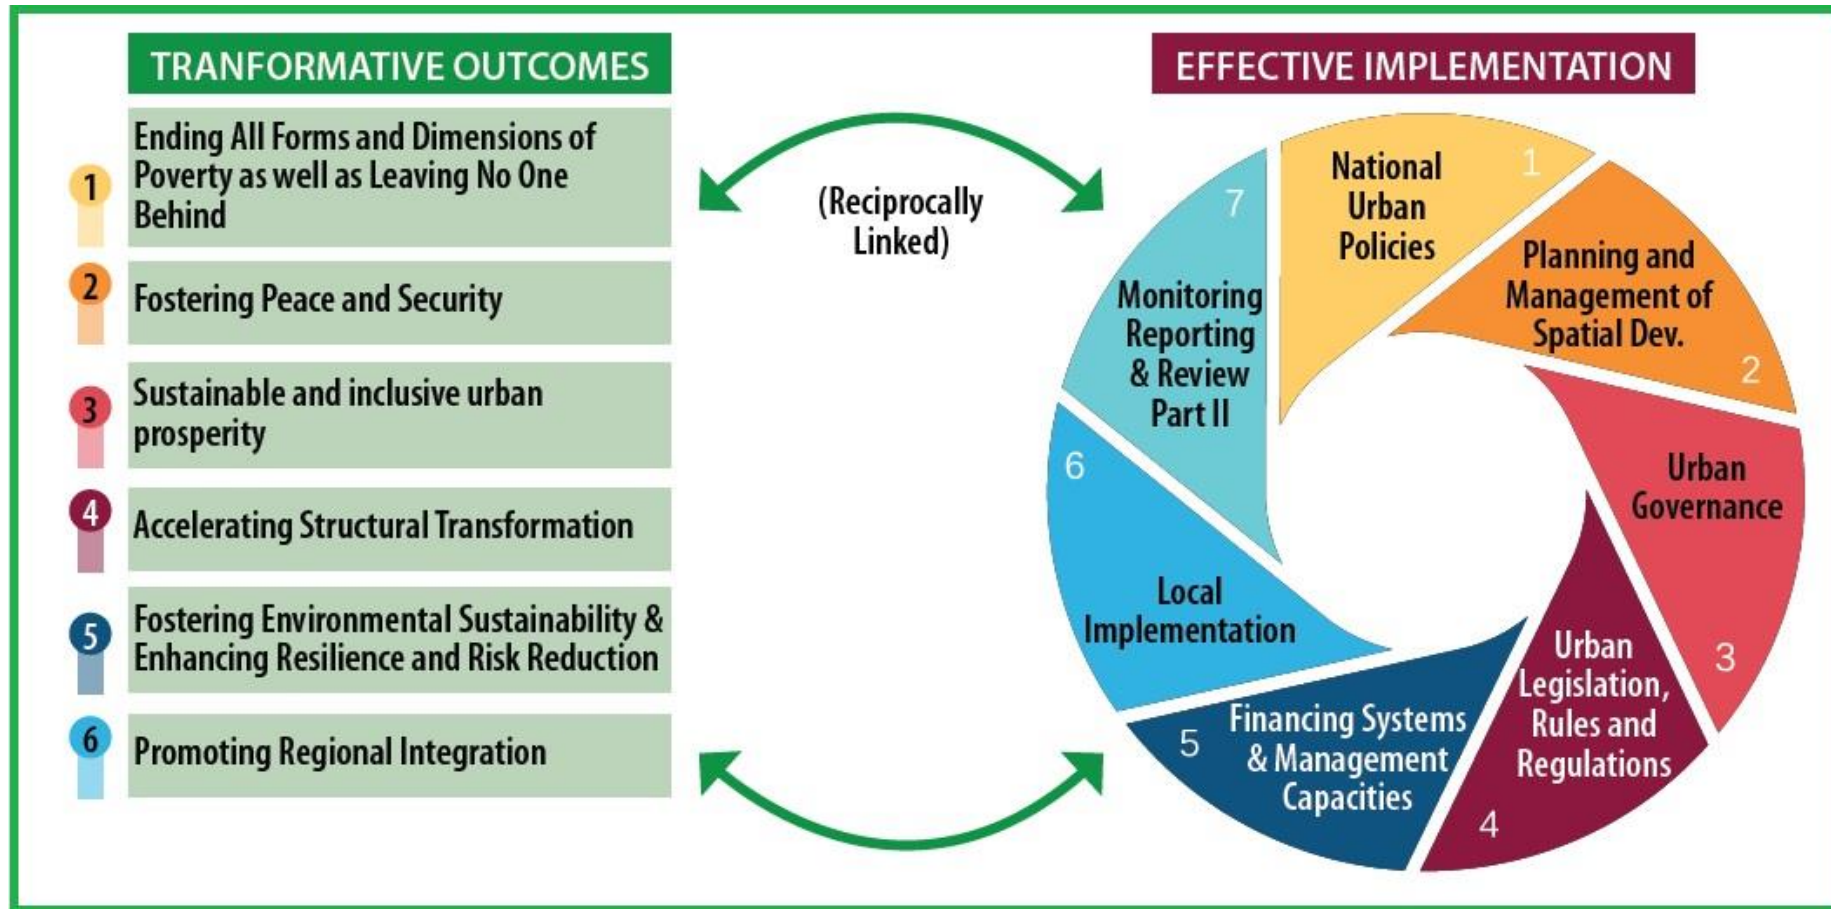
TRANFORMATIVE OUTCOMES

1 Ending All Forms and Dimensions of Poverty as well as Leaving No One Behind

2 Fostering Peace and Security

3 Sustainable and inclusive urban prosperity

4 Accelerating Structural Transformation

5 Fostering Environmental Sustainability & Enhancing Resilience and Risk Reduction

6 Promoting Regional Integration

(Reciprocally Linked)

EFFECTIVE IMPLEMENTATION

1 National Urban Policies

2 Planning and Management of Spatial Dev.

3 Urban Governance

4 Urban Legislation, Rules and Regulations

5 Financing Systems & Management Capacities

6 Local Implementation

7 Monitoring Reporting & Review Part II